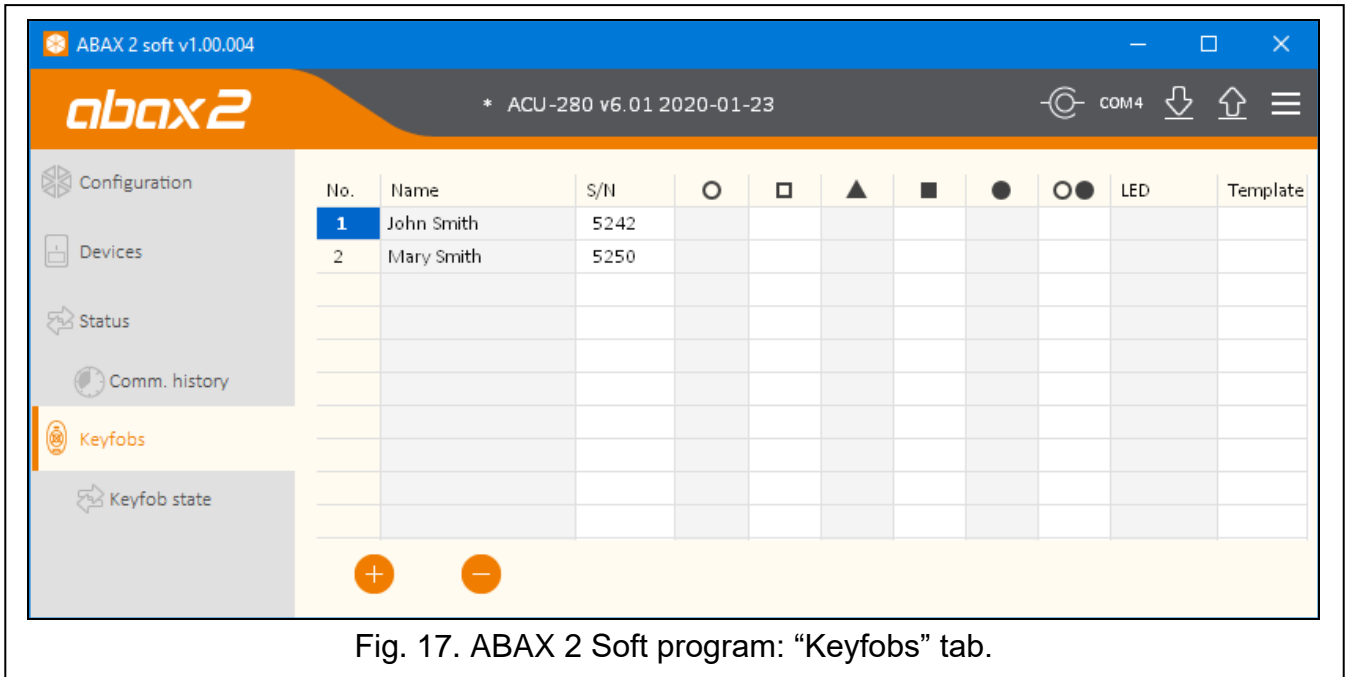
ABAX 2 soft v1.00.004

abax2

* ACU-280 v6.01 2020-01-23

COM4

Configuration

Devices

Status

Comm. history

Keyfobs

Keyfob state

| No. | Name | S/N | ○ | □ | ▲ | ■ | ● | ○● | LED | Template |
|---|---|---|---|---|---|---|---|---|---|---|
| 1 | John Smith | 5242 | | | | | | | | |
| 2 | Mary Smith | 5250 | | | | | | | | |

+ −

Fig. 17. ABAX 2 Soft program: “Keyfobs” tab.